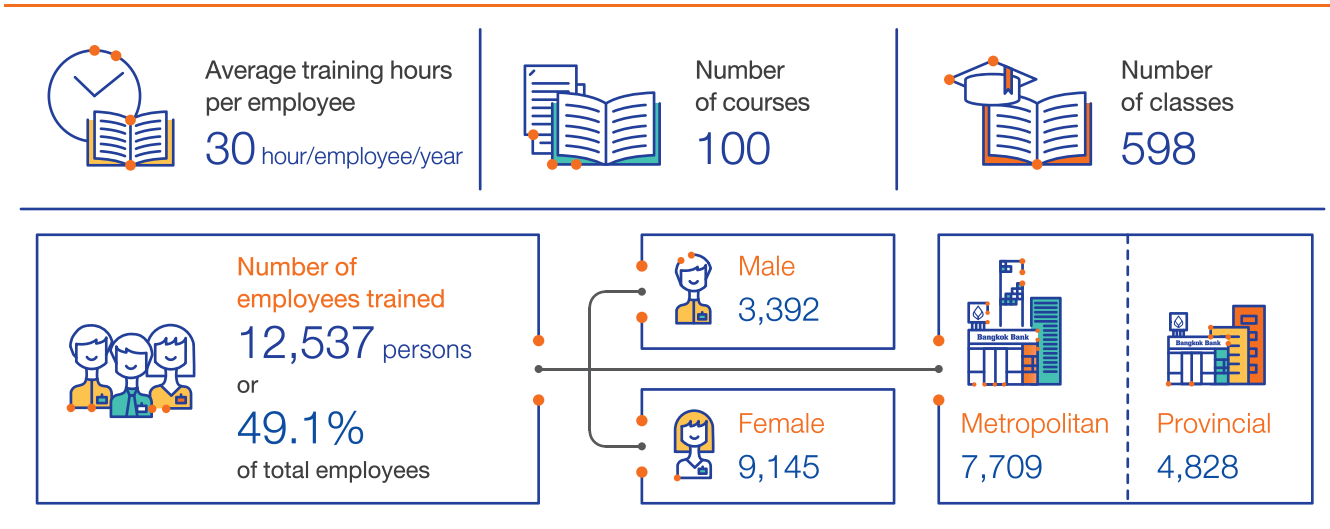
Average training hours per employee
30 hour/employee/year

Number of courses
100

Number of classes
598

Number of employees trained
12,537 persons
or
49.1%
of total employees

Male
3,392

Female
9,145

Bangkok Bank
Metropolitan
7,709

Bangkok Bank
Provincial
4,828